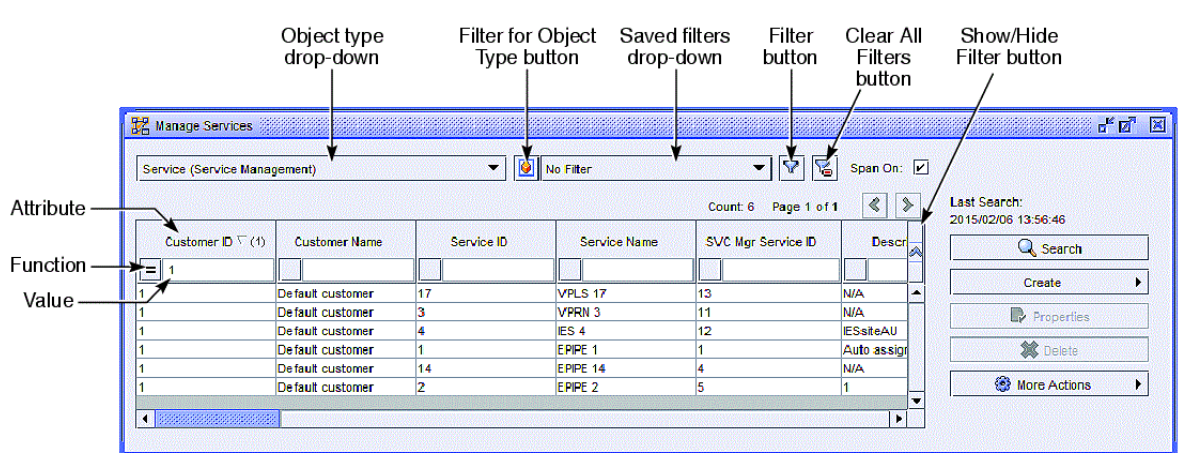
Object type drop-down

Filter for Object Type button

Saved filters drop-down

Filter button

Clear All Filters button

Show/Hide Filter button

Manage Services

Service (Service Management)

No Filter

Span On: ✔

Attribute

Function

Value

Count: 6 Page 1 of 1

Last Search: 2015/02/06 13:56:46

| Customer ID ▽ (1) | Customer Name | Service ID | Service Name | SVC Mgr Service ID | Descr |
|---|---|---|---|---|---|
| = 1 | | | | | |
| 1 | Default customer | 17 | VPLS 17 | 13 | N/A |
| 1 | Default customer | 3 | VPRN 3 | 11 | N/A |
| 1 | Default customer | 4 | IES 4 | 12 | IESsiteAU |
| 1 | Default customer | 1 | EPIPE 1 | 1 | Auto assig |
| 1 | Default customer | 14 | EPIPE 14 | 4 | N/A |
| 1 | Default customer | 2 | EPIPE 2 | 5 | 1 |

Search

Create

Properties

Delete

More Actions